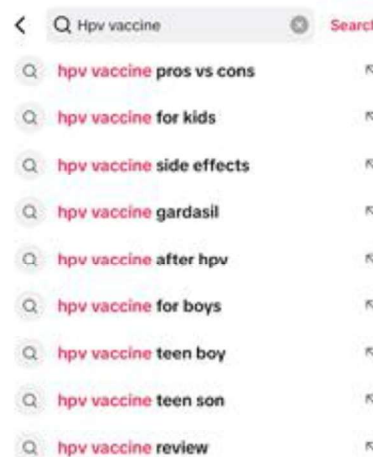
Hpv vaccine

Searc

hpv vaccine pros vs cons

hpv vaccine for kids

hpv vaccine side effects

hpv vaccine gardasil

hpv vaccine after hpv

hpv vaccine for boys

hpv vaccine teen boy

hpv vaccine teen son

hpv vaccine review